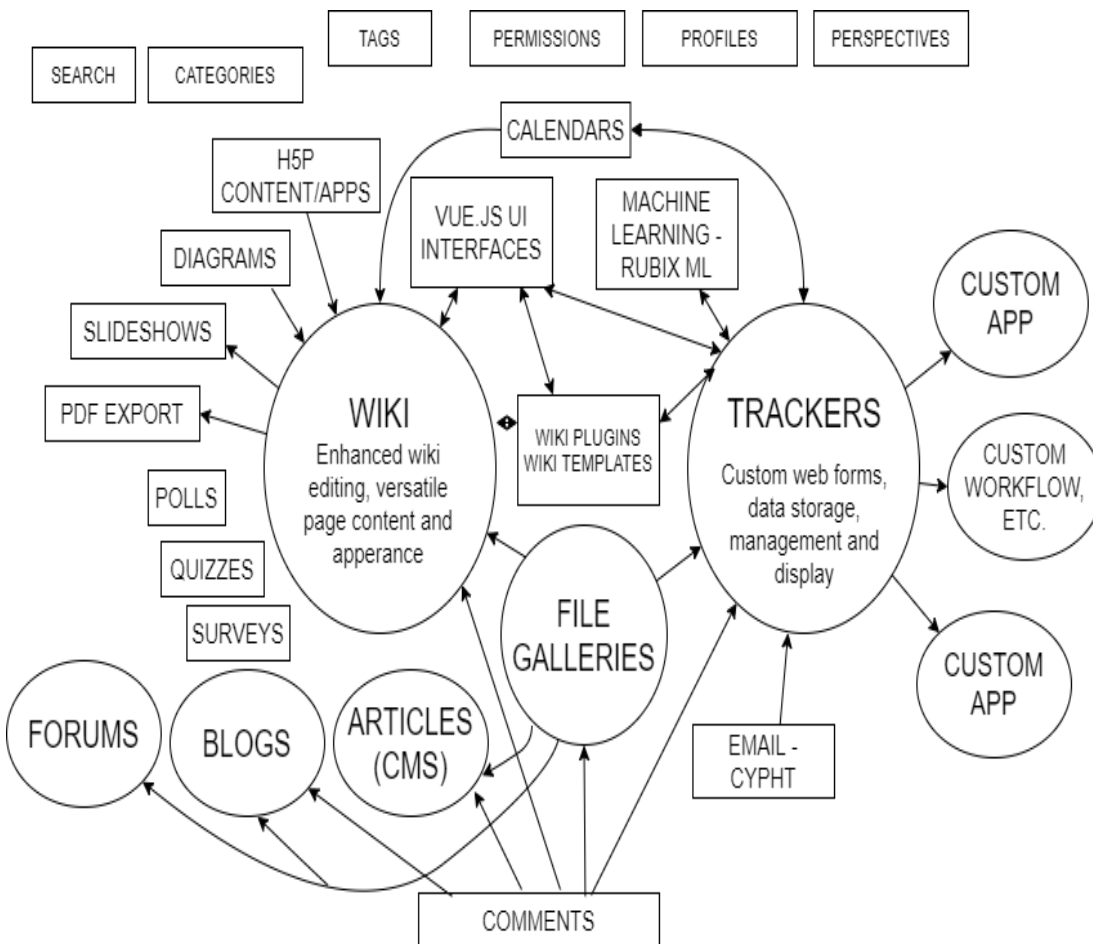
TAGS
PERMISSIONS
PROFILES
PERSPECTIVES
SEARCH
CATEGORIES
CALENDARS
H5P CONTENT/APPS
VUE.JS UI INTERFACES
MACHINE LEARNING - RUBIX ML
DIAGRAMS
CUSTOM APP
SLIDESHOWS
WIKI
Enhanced wiki editing, versatile page content and apperance
PDF EXPORT
WIKI PLUGINS WIKI TEMPLATES
TRACKERS
Custom web forms, data storage, management and display
CUSTOM WORKFLOW, ETC.
POLLS
QUIZZES
SURVEYS
FILE GALLERIES
CUSTOM APP
FORUMS
BLOGS
ARTICLES (CMS)
EMAIL - CYPHT
COMMENTS